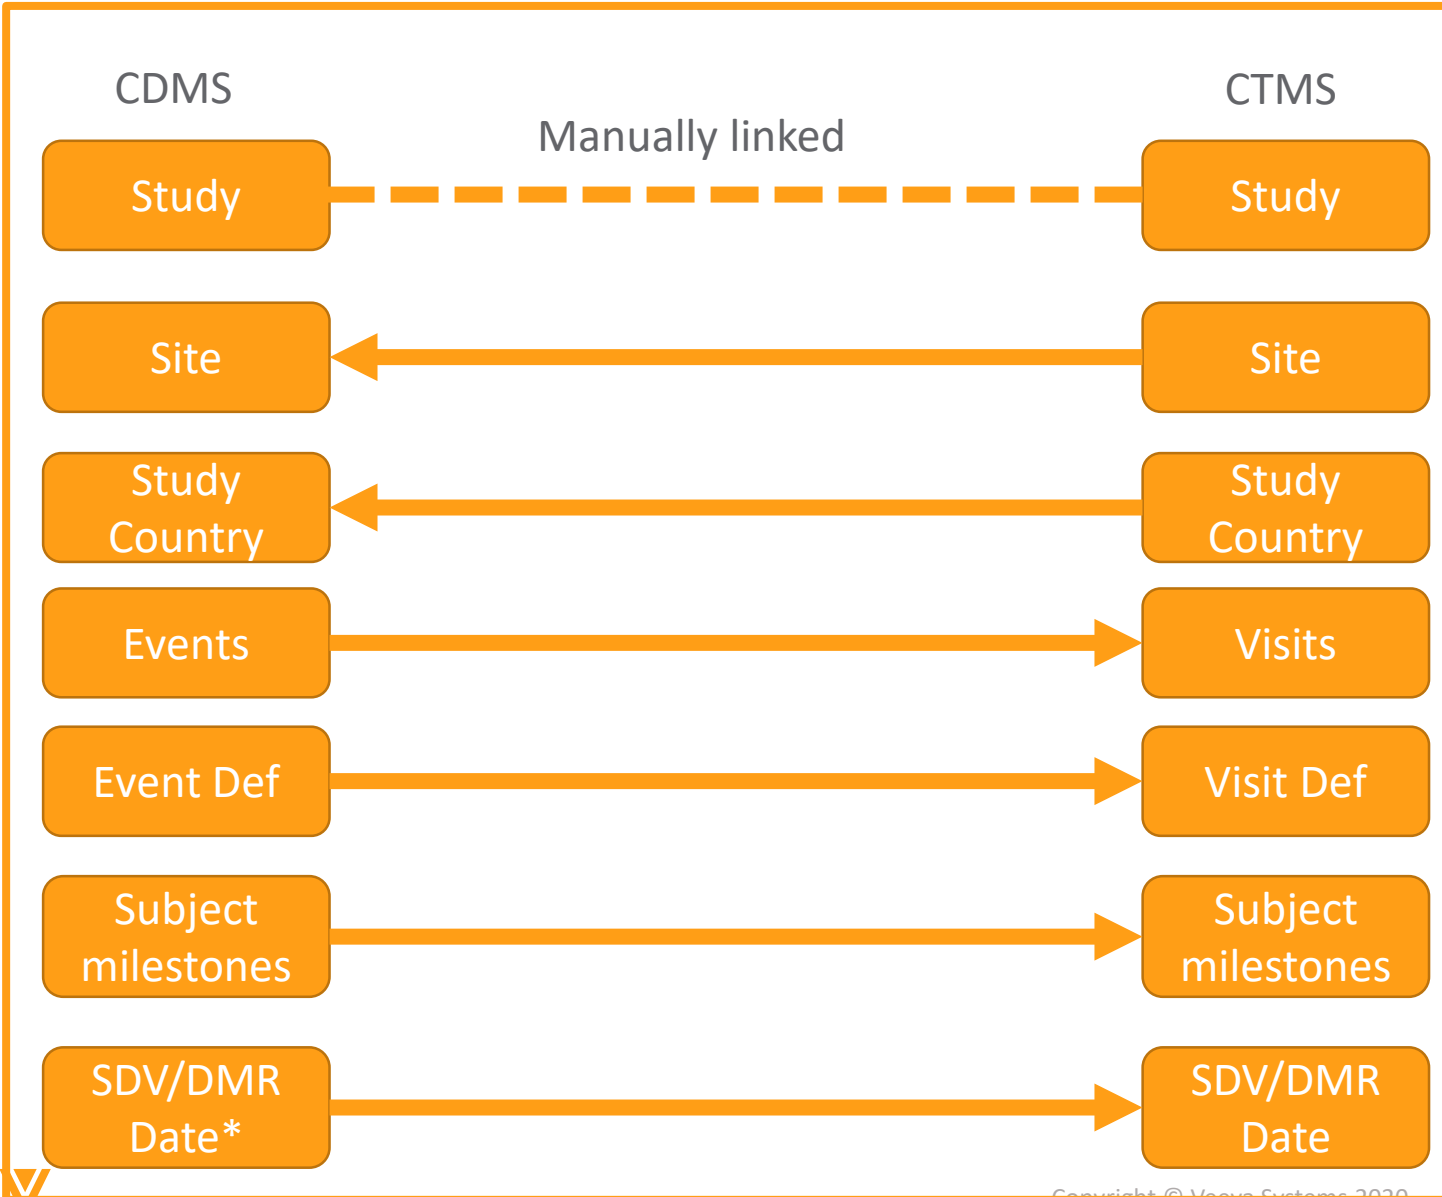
CDMS

CTMS

Manually linked

Study

Study

Site

Site

Study Country

Study Country

Events

Visits

Event Def

Visit Def

Subject milestones

Subject milestones

SDV/DMR Date*

SDV/DMR Date

Copyright © Veeva Systems 2020